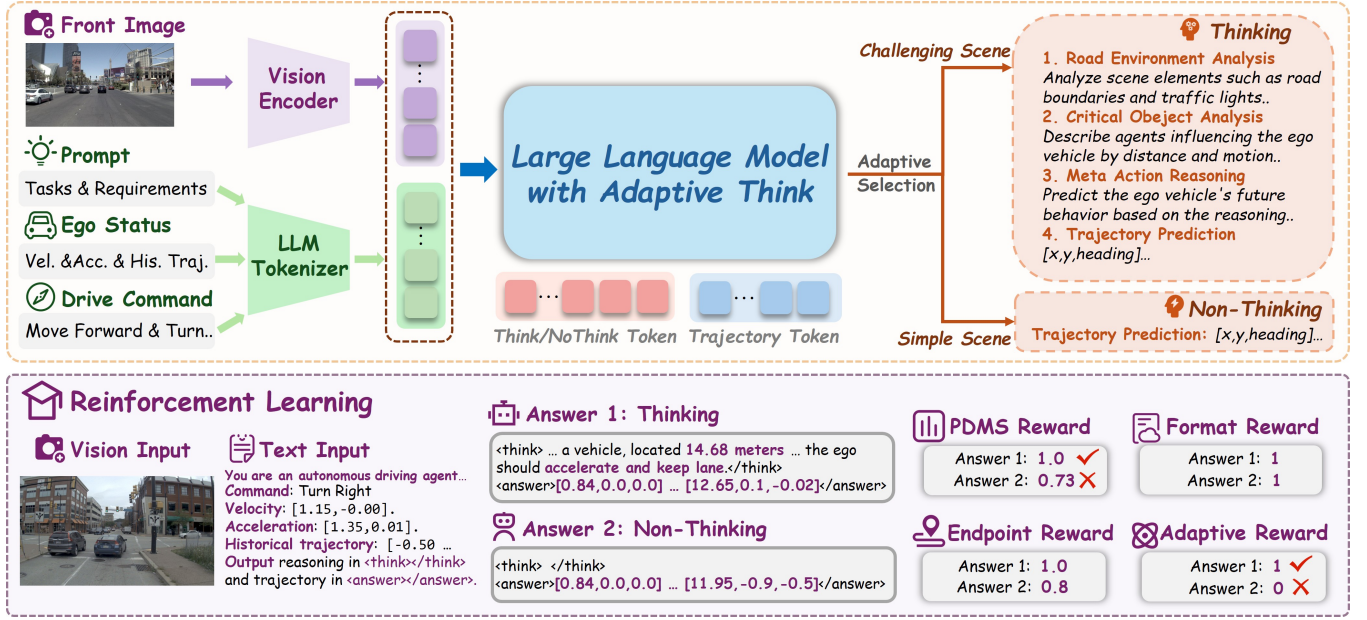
Front Image

Vision Encoder

Prompt

Tasks & Requirements

Ego Status

Vel. &Acc. & His. Traj.

Drive Command

Move Forward & Turn..

LLM Tokenizer

Large Language Model with Adaptive Think

Think/NoThink Token

Trajectory Token

Adaptive Selection

Challenging Scene

Simple Scene

Thinking

1. Road Environment Analysis
Analyze scene elements such as road boundaries and traffic lights..
2. Critical Obeject Analysis
Describe agents influencing the ego vehicle by distance and motion..
3. Meta Action Reasoning
Predict the ego vehicle's future behavior based on the reasoning..
4. Trajectory Prediction
[x,y,heading]...

Non-Thinking

Trajectory Prediction: [x,y,heading]...

Reinforcement Learning

Vision Input

Text Input

You are an autonomous driving agent...
Command: Turn Right
Velocity: [1.15,-0.00].
Acceleration: [1.35,0.01].
Historical trajectory: [-0.50 ...
Output reasoning in <think></think> and trajectory in <answer></answer>.

Answer 1: Thinking

<think> ... a vehicle, located 14.68 meters ... the ego should accelerate and keep lane.</think>
<answer>[0.84,0.0,0.0] ... [12.65,0.1,-0.02]</answer>

Answer 2: Non-Thinking

<think> </think>
<answer>[0.84,0.0,0.0] ... [11.95,-0.9,-0.5]</answer>

PDMS Reward

Answer 1: 1.0
Answer 2: 0.73

Format Reward

Answer 1: 1
Answer 2: 1

Endpoint Reward

Answer 1: 1.0
Answer 2: 0.8

Adaptive Reward

Answer 1: 1
Answer 2: 0